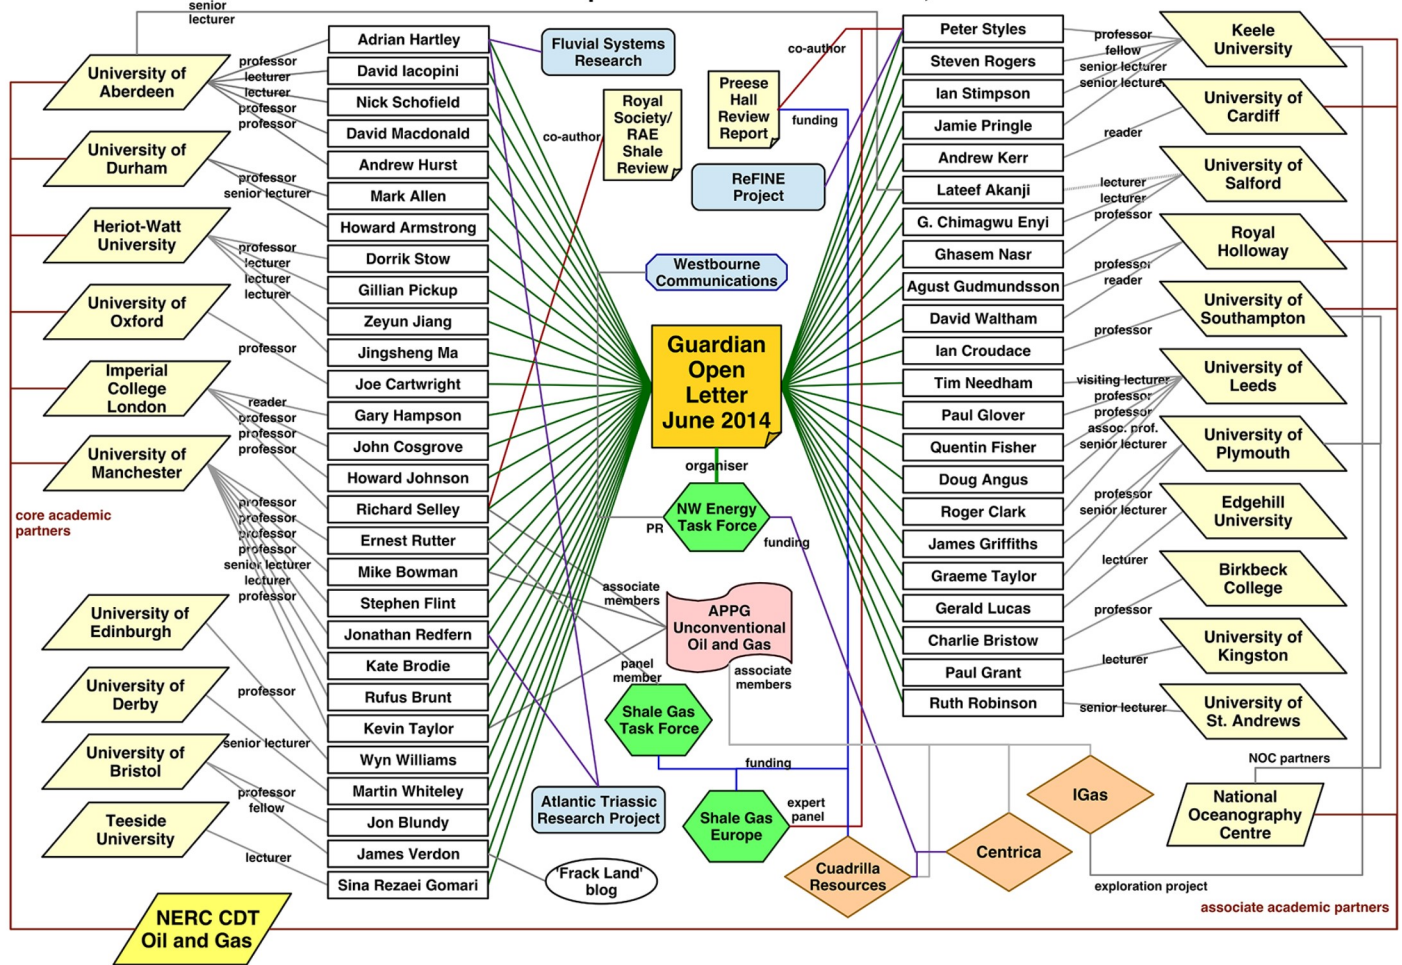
senior lecturer

University of Aberdeen
University of Durham
Heriot-Watt University
University of Oxford
Imperial College London
University of Manchester
core academic partners
University of Edinburgh
University of Derby
University of Bristol
Teeside University
NERC CDT Oil and Gas

professor
lecturer
lecturer
professor
professor
professor
senior lecturer
professor
lecturer
lecturer
lecturer
professor
reader
professor
professor
professor
professor
professor
professor
professor
senior lecturer
lecturer
professor
professor
senior lecturer
professor
fellow
lecturer

Adrian Hartley
David Iacopini
Nick Schofield
David Macdonald
Andrew Hurst
Mark Allen
Howard Armstrong
Dorrik Stow
Gillian Pickup
Zeyun Jiang
Jingsheng Ma
Joe Cartwright
Gary Hampson
John Cosgrove
Howard Johnson
Richard Selley
Ernest Rutter
Mike Bowman
Stephen Flint
Jonathan Redfern
Kate Brodie
Rufus Brunt
Kevin Taylor
Wyn Williams
Martin Whiteley
Jon Blundy
James Verdon
Sina Rezaei Gomari

Fluvial Systems Research
co-author
Royal Society/ RAE Shale Review
Preese Hall Review Report
co-author
funding
ReFINE Project
Westbourne Communications
Guardian Open Letter June 2014
organiser
PR
NW Energy Task Force
funding
associate members
APPG Unconventional Oil and Gas
panel member
associate members
Shale Gas Task Force
funding
Shale Gas Europe
expert panel
Atlantic Triassic Research Project
'Frack Land' blog
Cuadrilla Resources
Centrica
IGas
exploration project

Peter Styles
Steven Rogers
Ian Stimpson
Jamie Pringle
Andrew Kerr
Lateef Akanji
G. Chimagwu Enyi
Ghasem Nasr
Agust Gudmundsson
David Waltham
Ian Croudace
Tim Needham
Paul Glover
Quentin Fisher
Doug Angus
Roger Clark
James Griffiths
Graeme Taylor
Gerald Lucas
Charlie Bristow
Paul Grant
Ruth Robinson

professor
fellow
senior lecturer
senior lecturer
reader
lecturer
lecturer
professor
professor
reader
professor
visiting lecturer
professor
professor
assoc. prof.
senior lecturer
professor
senior lecturer
lecturer
professor
lecturer
senior lecturer

Keele University
University of Cardiff
University of Salford
Royal Holloway
University of Southampton
University of Leeds
University of Plymouth
Edgehill University
Birkbeck College
University of Kingston
University of St. Andrews
NOC partners
National Oceanography Centre
associate academic partners